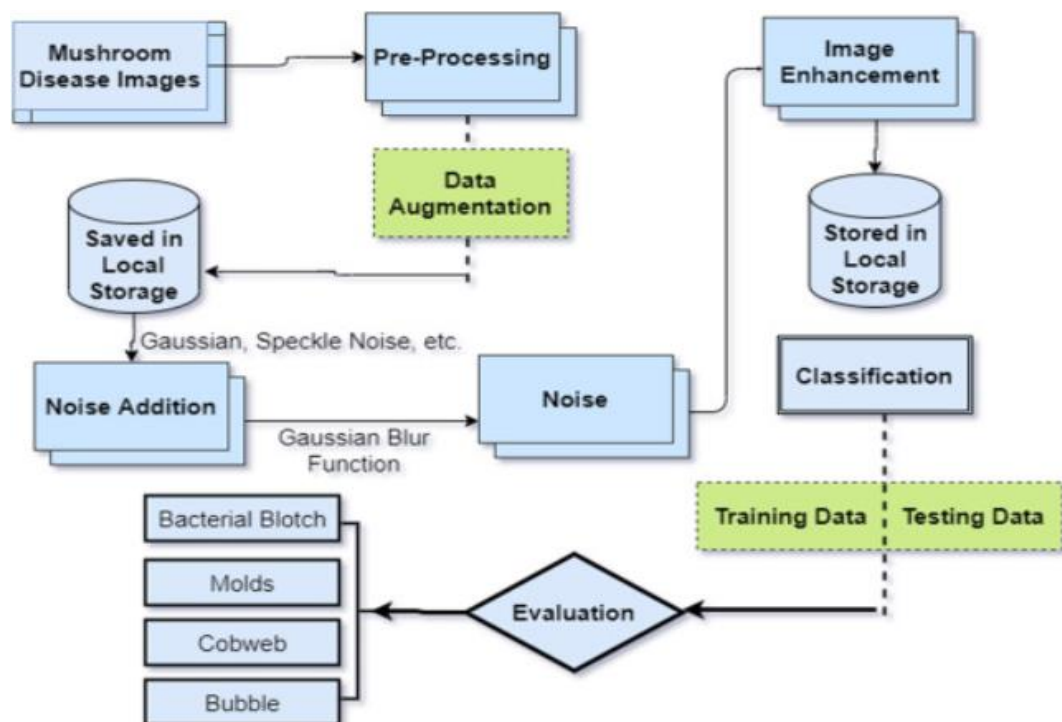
Mushroom Disease Images

Pre-Processing

Image Enhancement

Data Augmentation

Saved in Local Storage

Stored in Local Storage

Gaussian, Speckle Noise, etc.

Noise Addition

Noise

Classification

Gaussian Blur Function

Bacterial Blotch

Molds

Cobweb

Bubble

Evaluation

Training Data

Testing Data